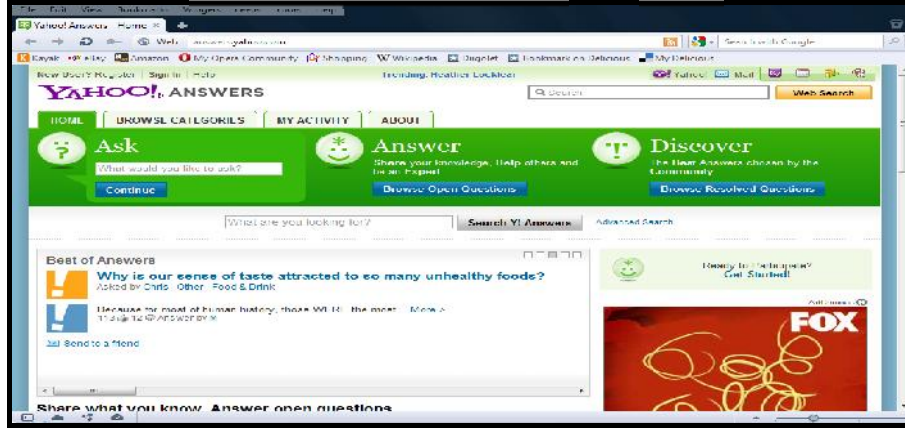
File Edit View Bookmarks Widgets Feeds Tools Help

Yahoo! Answers - Home

Web answers.yahoo.com

Search with Google

Kayak eBay Amazon My Opera Community Shopping Wikipedia Dogpile Bookmark on Delicious My Delicious

New User? Register | Sign In | Help

Trending: Heather Locklear

Yahoo! Mail

YAHOO!. ANSWERS

Search

Web Search

HOME

BROWSE CATEGORIES

MY ACTIVITY

ABOUT

Ask

What would you like to ask?

Continue

Answer

Share your knowledge. Help others and be an Expert

Browse Open Questions

Discover

The Best Answers chosen by the Community

Browse Resolved Questions

What are you looking for?

Search Y! Answers

Advanced Search

Best of Answers

Why is our sense of taste attracted to so many unhealthy foods?

Asked by Chris · Other · Food & Drink

Because for most of human history, those WERE the most ... More »

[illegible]

Send to a friend

Ready to Participate? Get Started!

Advertisement

FOX

Share what you know. Answer open questions